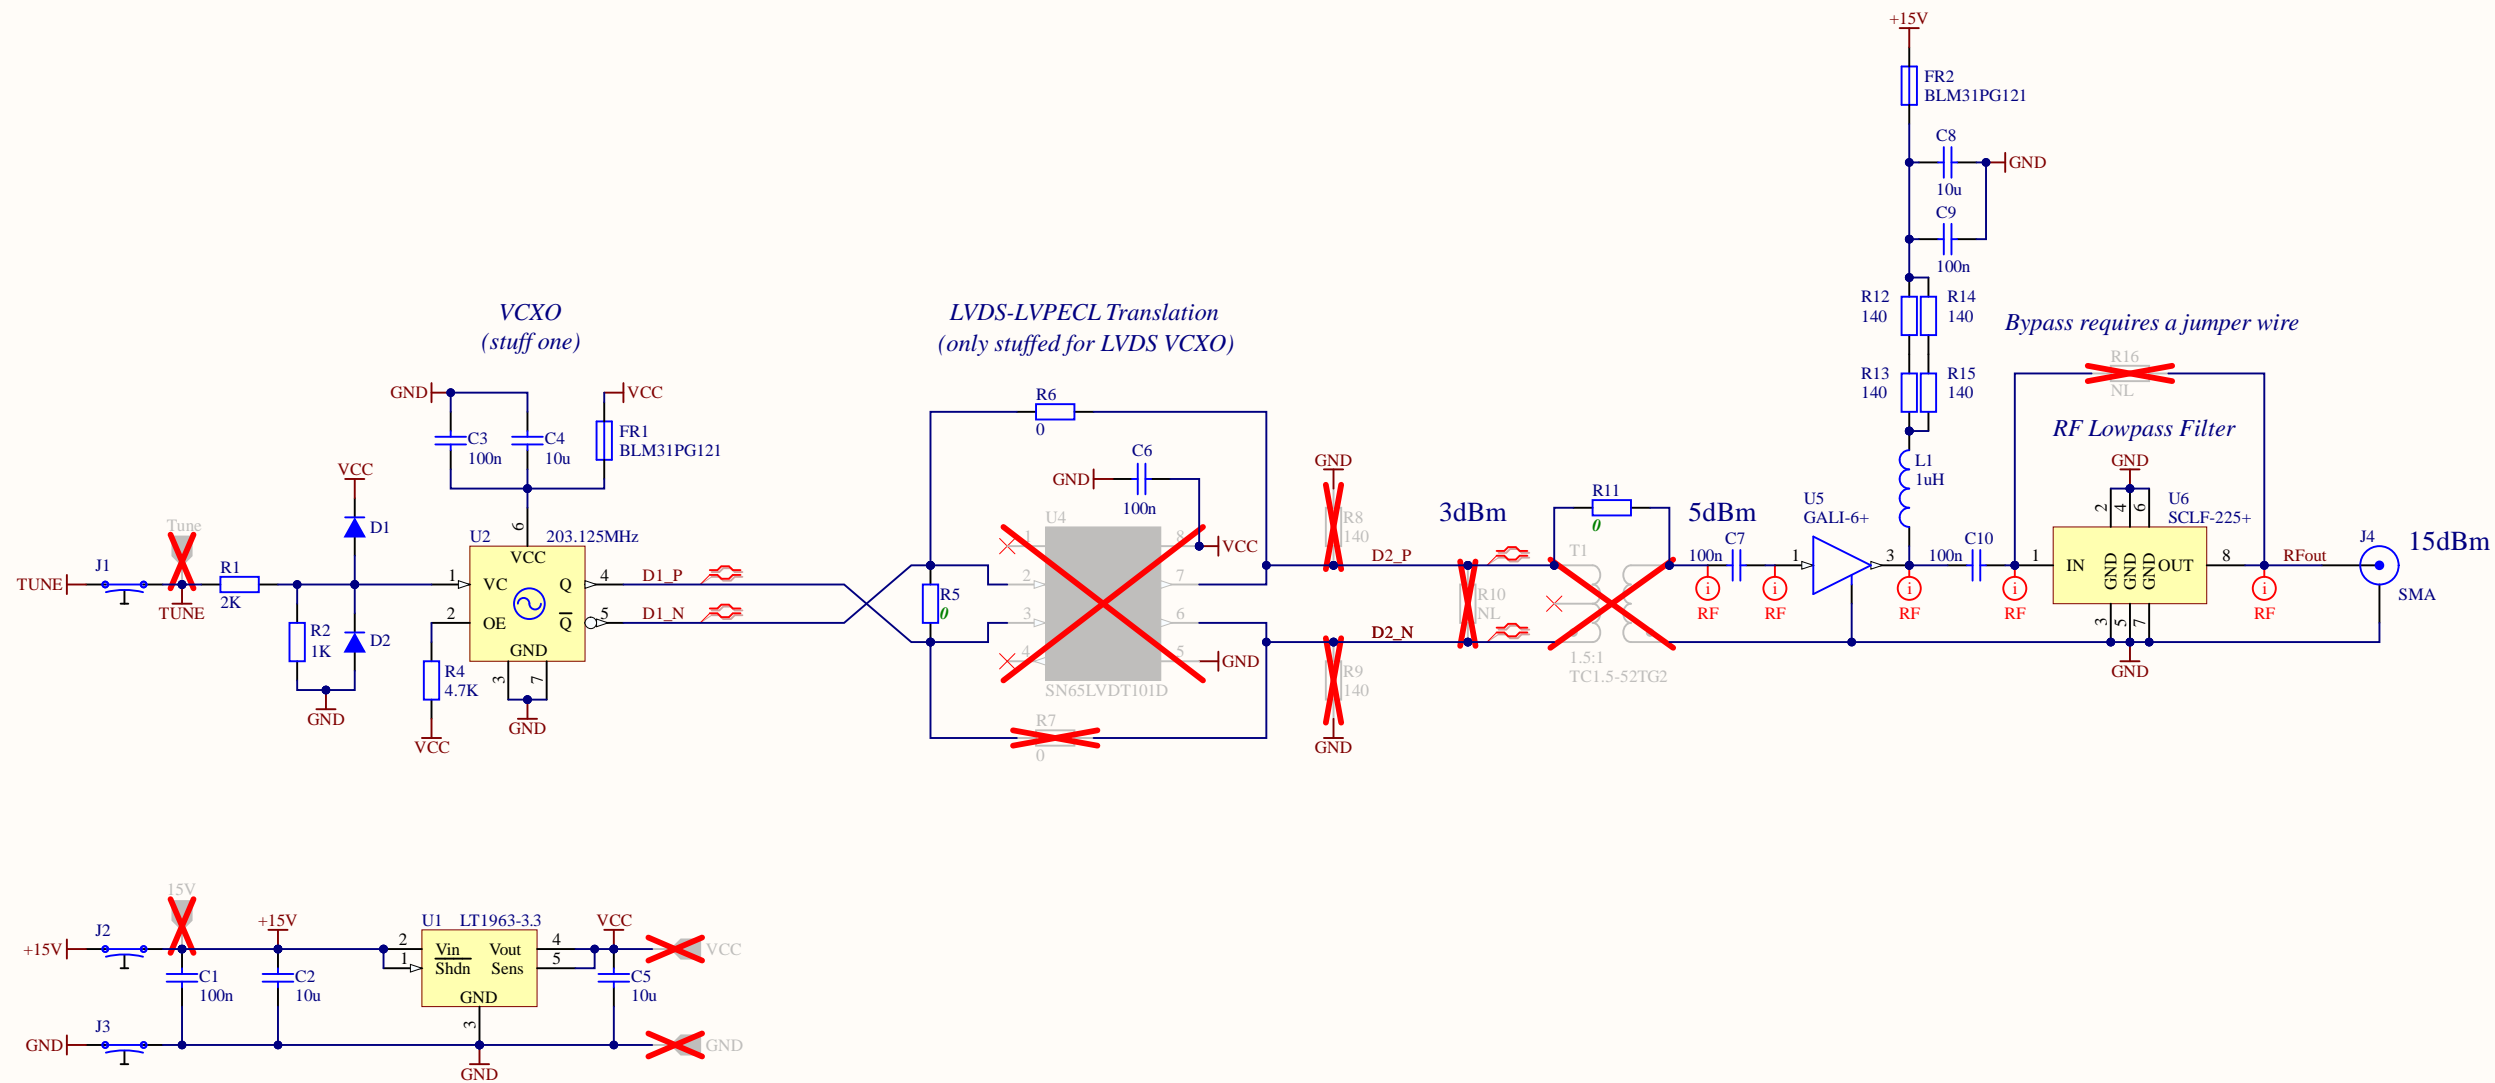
+15V
FR2
BLM31PG121
C8
GND
10u
C9
100n
R12
140
R14
140
Bypass requires a jumper wire
R13
140
R15
140
R16
NL
VCXO
(stuff one)
LVDS-LVPECL Translation
(only stuffed for LVDS VCXO)
RF Lowpass Filter
GND
VCC
C3
100n
C4
10u
FR1
BLM31PG121
R6
0
C6
GND
100n
L1
1uH
GND
VCC
D1
U2
6
203.125MHz
VCC
U4
8
VCC
GND
R8
140
3dBm
R11
0
5dBm
U5
GALI-6+
2
4
6
U6
SCLF-225+
J4
15dBm
TUNE
J1
Tune
TUNE
R1
2K
1
VC
Q
4
D1_P
1
2
7
D2_P
T1
100n
C7
1
3
100n
C10
1
IN
GND
GND
GND
OUT
8
RFout
SMA
R2
1K
D2
2
OE
$\overline{Q}$
5
D1_N
R5
0
3
6
R10
NL
RF
RF
RF
RF
RF
GND
4
5
GND
D2_N
1.5:1
TC1.5-52TG2
3
5
7
R4
4.7K
3
7
SN65LVDT101D
R9
140
GND
GND
GND
VCC
R7
0
GND
15V
+15V
U1
LT1963-3.3
VCC
+15V
J2
2
1
Vin
Shdn
Vout
Sens
4
5
VCC
C1
100n
C2
10u
GND
C5
10u
J3
3
GND
GND
GND